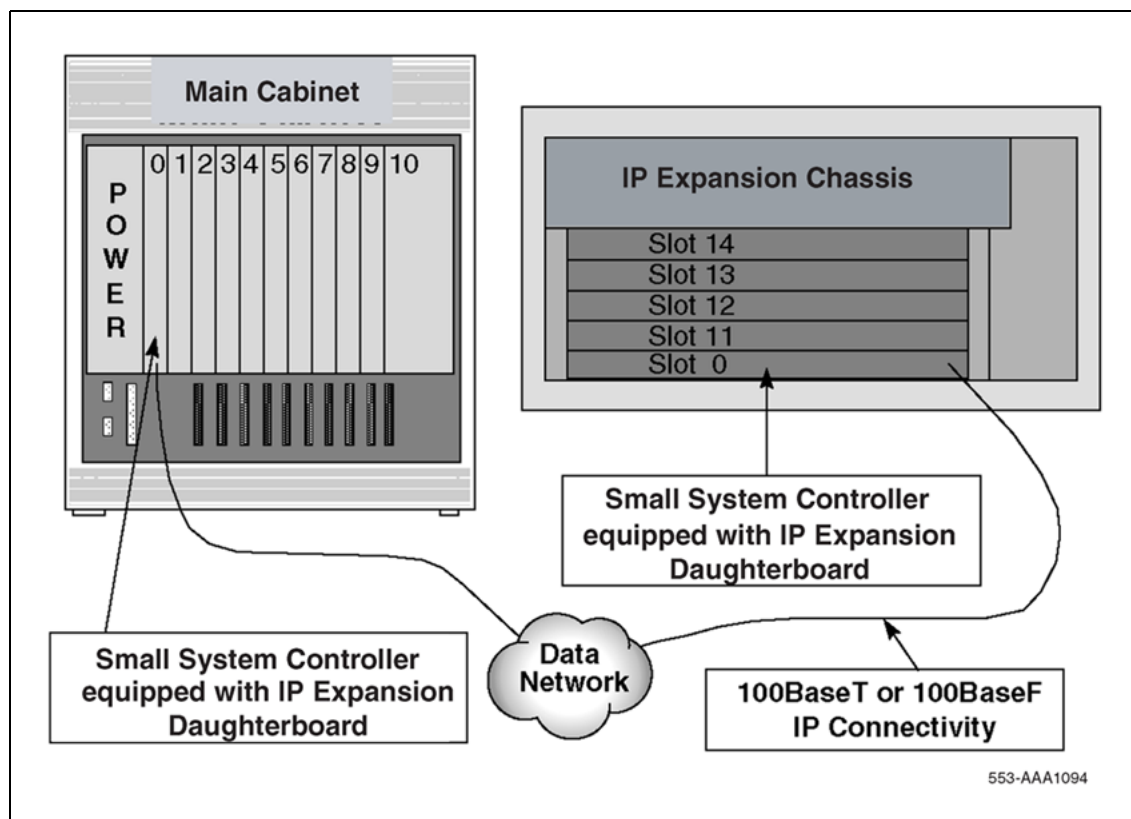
Main Cabinet

POWER

0 1 2 3 4 5 6 7 8 9 10

IP Expansion Chassis

Slot 14
Slot 13
Slot 12
Slot 11
Slot 0

Small System Controller equipped with IP Expansion Daughterboard

Small System Controller equipped with IP Expansion Daughterboard

Data Network

100BaseT or 100BaseF IP Connectivity

553-AAA1094